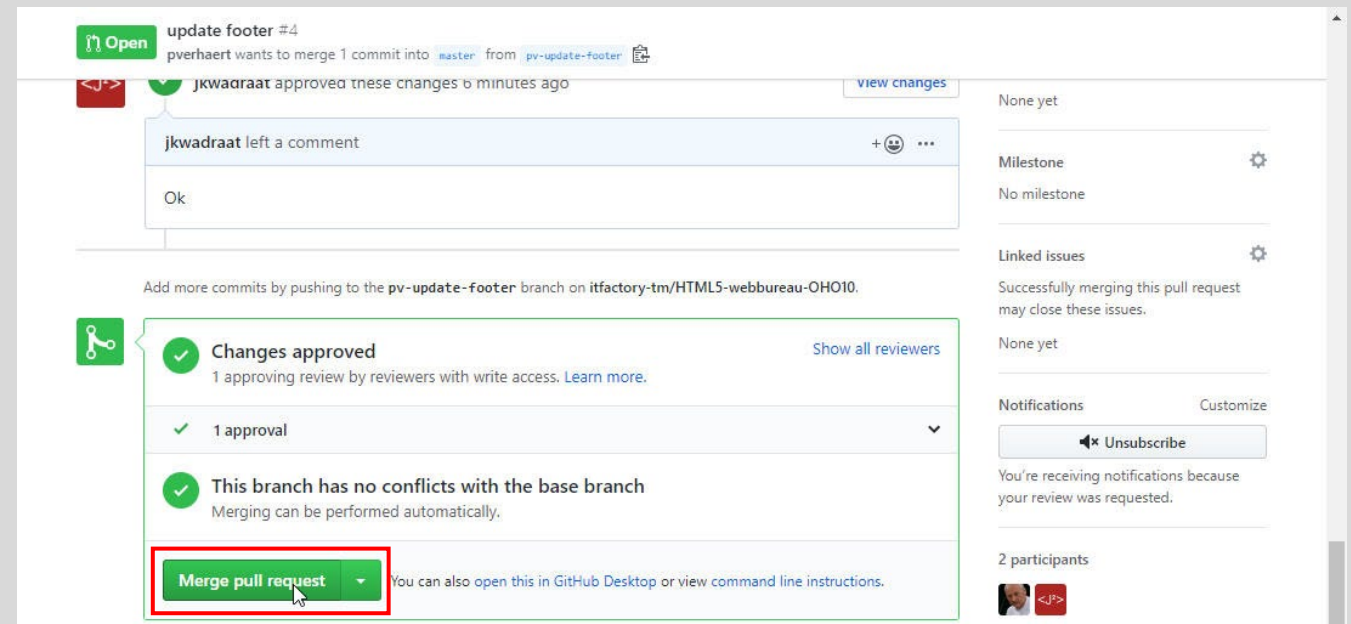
Open update footer #4
pverhaert wants to merge 1 commit into master from pv-update-footer

jkwadraat approved these changes 6 minutes ago
View changes

jkwadraat left a comment

Ok

Add more commits by pushing to the pv-update-footer branch on itfactory-tm/HTML5-webbureau-OHO10.

Changes approved
1 approving review by reviewers with write access. Learn more.
Show all reviewers

1 approval

This branch has no conflicts with the base branch
Merging can be performed automatically.

Merge pull request
You can also open this in GitHub Desktop or view command line instructions.

None yet

Milestone
No milestone

Linked issues
Successfully merging this pull request may close these issues.

None yet

Notifications
Customize
Unsubscribe
You're receiving notifications because your review was requested.

2 participants